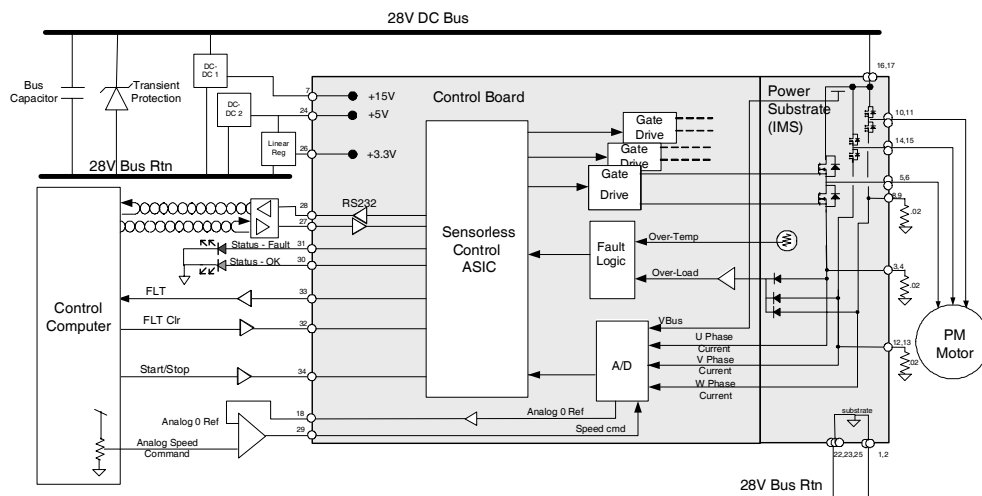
28V DC Bus

Bus Capacitor

Transient Protection

DC-DC 1

DC-DC 2

Linear Reg

28V Bus Rtn

7
+15V
24
+5V
26
+3.3V

Control Board

Power Substrate (IMS)

16,17

Gate Drive

Gate Drive

Gate Drive

10,11

14,15

5,6

8,9

.02

28
27
RS232

Sensorless Control ASIC

Status - Fault
31
Status - OK
30

Fault Logic

Over-Temp

Over-Load

3,4

.02

FLT
33

Control Computer

FLT Clr
32

PM Motor

VBus
U Phase Current
V Phase Current
W Phase Current

12,13

.02

Start/Stop
34

A/D

Analog 0 Ref
18
Analog 0 Ref

Analog Speed Command
29
Speed cmd

substrate

22,23,25

1,2

28V Bus Rtn